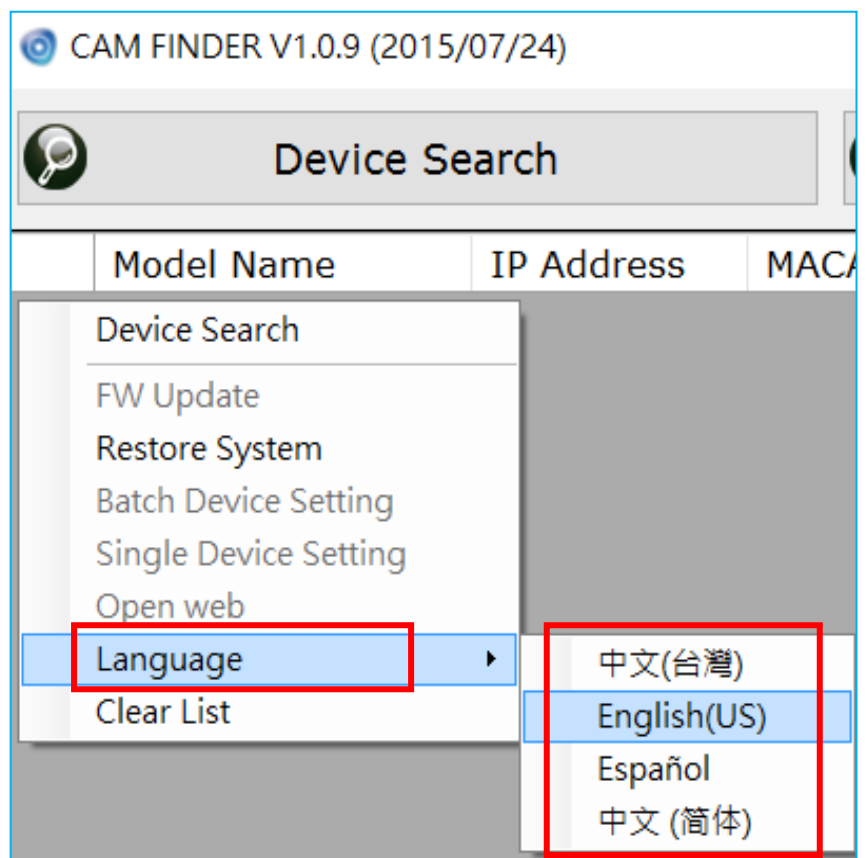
CAM FINDER V1.0.9 (2015/07/24)

Device Search

Model Name | IP Address | MACA

Device Search
FW Update
Restore System
Batch Device Setting
Single Device Setting
Open web
Language
Clear List

中文(台灣)
English(US)
Español
中文 (简体)